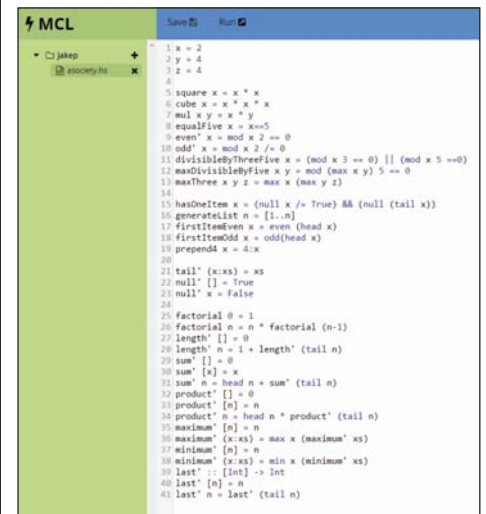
MCL

Save Run

jakep
asociety.hs

1 x = 2
2 y = 4
3 z = 4
4
5 square x = x * x
6 cube x = x * x * x
7 mul x y = x * y
8 equalFive x = x==5
9 even' x = mod x 2 == 0
10 odd' x = mod x 2 /= 0
11 divisibleByThreeFive x = (mod x 3 == 0) || (mod x 5 ==0)
12 maxDivisibleByFive x y = mod (max x y) 5 == 0
13 maxThree x y z = max x (max y z)
14
15 hasOneItem x = (null x /= True) && (null (tail x))
16 generateList n = [1..n]
17 firstItemEven x = even (head x)
18 firstItemOdd x = odd(head x)
19 prepend4 x = 4:x
20
21 tail' (x:xs) = xs
22 null' [] = True
23 null' x = False
24
25 factorial 0 = 1
26 factorial n = n * factorial (n-1)
27 length' [] = 0
28 length' n = 1 + length' (tail n)
29 sum' [] = 0
30 sum' [x] = x
31 sum' n = head n + sum' (tail n)
32 product' [] = 0
33 product' [n] = n
34 product' n = head n * product' (tail n)
35 maximum' [n] = n
36 maximum' (x:xs) = max x (maximum' xs)
37 minimum' [n] = n
38 minimum' (x:xs) = min x (minimum' xs)
39 last' :: [Int] -> Int
40 last' [n] = n
41 last' n = last' (tail n)